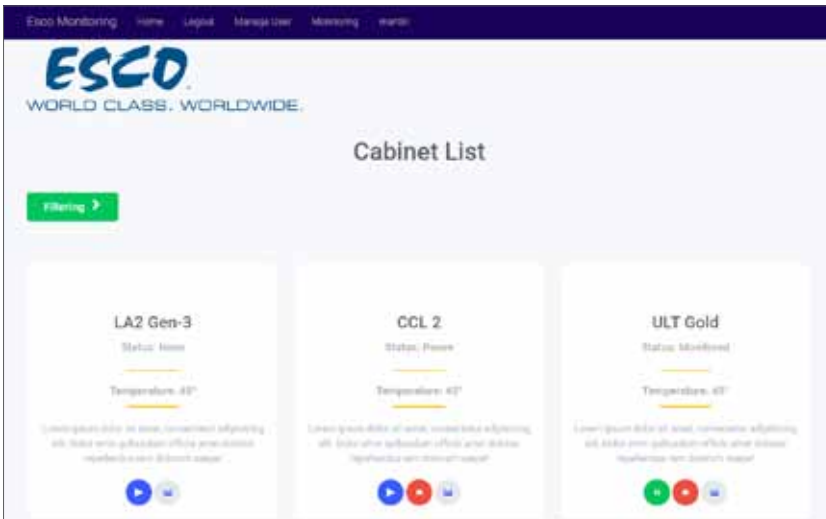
Esco Monitoring Home Logout Manage User Monitoring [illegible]

ESCO
WORLD CLASS. WORLDWIDE.

Cabinet List

Filtering >

LA2 Gen-3
Status: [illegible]
Temperature: 45°
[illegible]

CCL 2
Status: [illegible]
Temperature: 45°
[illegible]

ULT Gold
Status: Monitored
Temperature: 45°
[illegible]